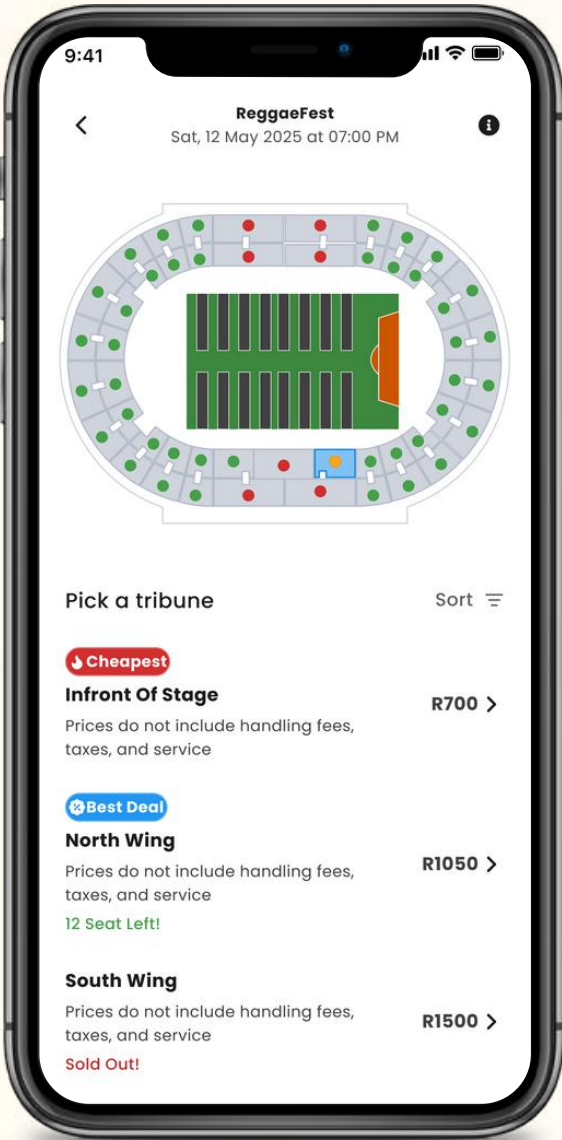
9:41

ReggaeFest
Sat, 12 May 2025 at 07:00 PM

Pick a tribune
Sort

Cheapest
Infront Of Stage
Prices do not include handling fees, taxes, and service
R700

Best Deal
North Wing
Prices do not include handling fees, taxes, and service
12 Seat Left!
R1050

South Wing
Prices do not include handling fees, taxes, and service
Sold Out!
R1500